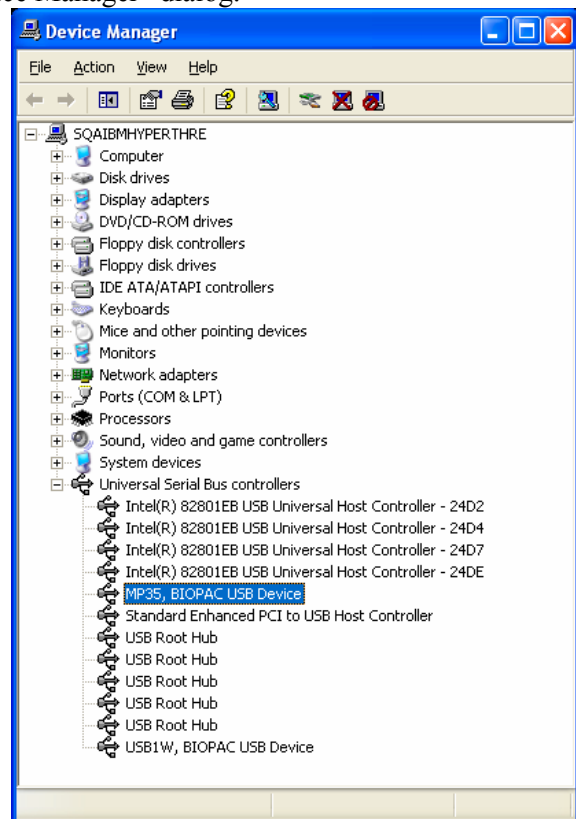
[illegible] Manager" dialog.

Device Manager

File Action View Help

SQAIBMHYPERTHRE
Computer
Disk drives
Display adapters
DVD/CD-ROM drives
Floppy disk controllers
Floppy disk drives
IDE ATA/ATAPI controllers
Keyboards
Mice and other pointing devices
Monitors
Network adapters
Ports (COM & LPT)
Processors
Sound, video and game controllers
System devices
Universal Serial Bus controllers
Intel(R) 82801EB USB Universal Host Controller - 24D2
Intel(R) 82801EB USB Universal Host Controller - 24D4
Intel(R) 82801EB USB Universal Host Controller - 24D7
Intel(R) 82801EB USB Universal Host Controller - 24DE
MP35, BIOPAC USB Device
Standard Enhanced PCI to USB Host Controller
USB Root Hub
USB Root Hub
USB Root Hub
USB Root Hub
USB Root Hub
USB1W, BIOPAC USB Device